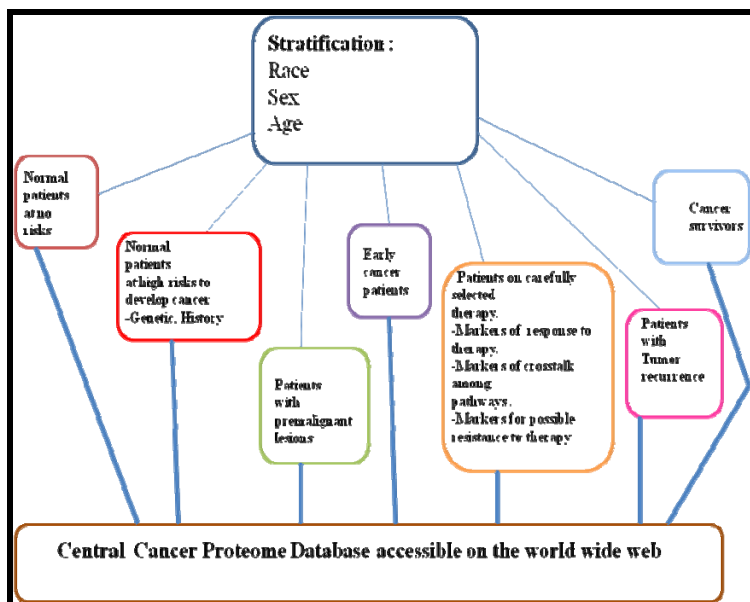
Stratification :
Race
Sex
Age

Normal patients at no risks

Normal patients at high risks to develop cancer -Genetic, History

Patients with premalignant lesions

Early cancer patients

Patients on carefully selected therapy.
-Markers of response to therapy.
-Markers of crosstalk among pathways.
-Markers for possible resistance to therapy

Patients with Tumor recurrence

Cancer survivors

Central Cancer Proteome Database accessible on the world wide web